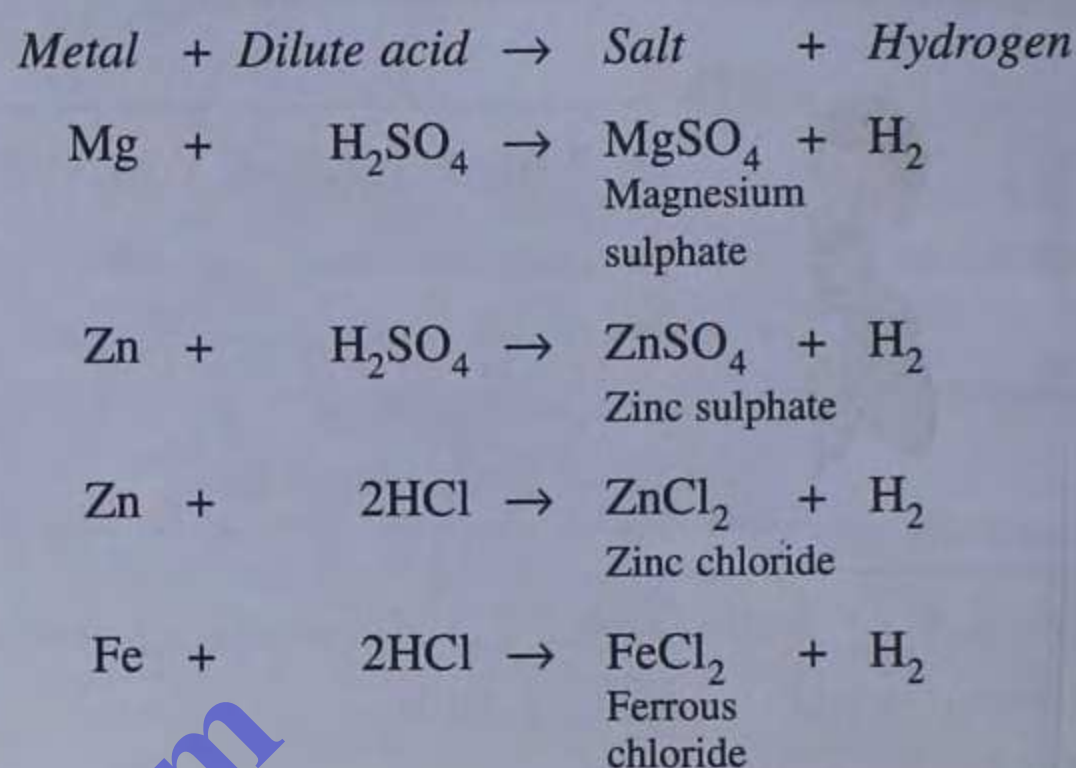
Metal + Dilute acid → Salt + Hydrogen

$Mg + H_2SO_4 \rightarrow MgSO_4 + H_2$
Magnesium sulphate

$Zn + H_2SO_4 \rightarrow ZnSO_4 + H_2$
Zinc sulphate

$Zn + 2HCl \rightarrow ZnCl_2 + H_2$
Zinc chloride

$Fe + 2HCl \rightarrow FeCl_2 + H_2$
Ferrous chloride